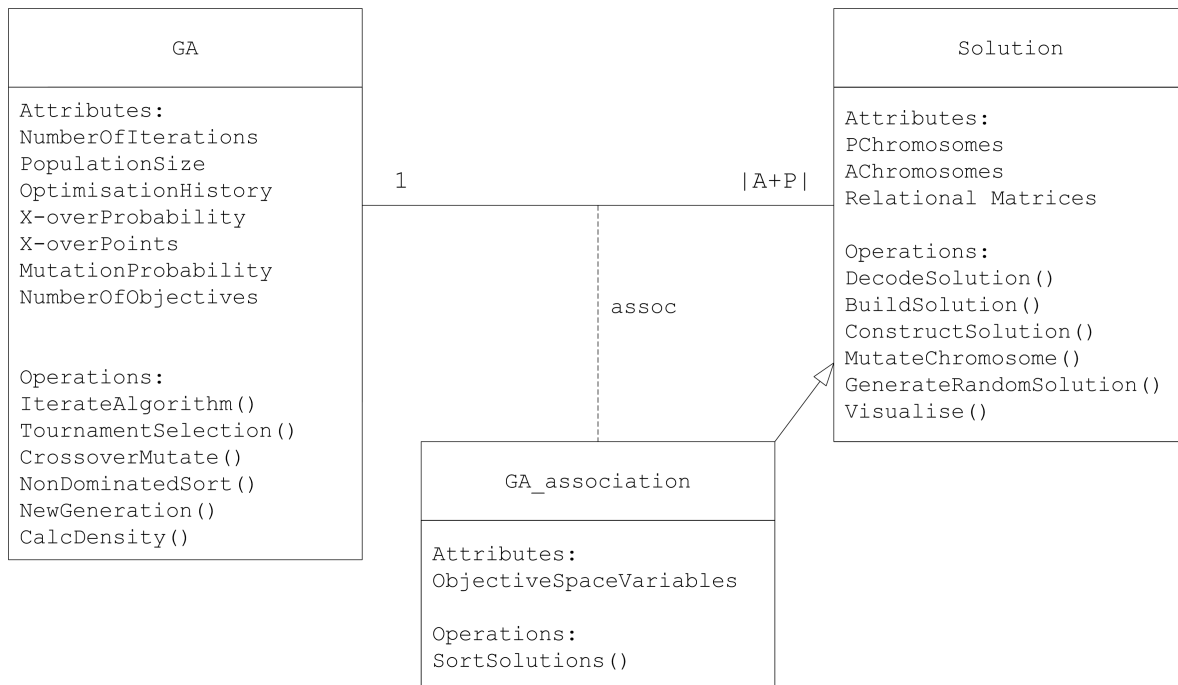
GA

Attributes:
NumberOfIterations
PopulationSize
OptimisationHistory
X-overProbability
X-overPoints
MutationProbability
NumberOfObjectives

Operations:
IterateAlgorithm()
TournamentSelection()
CrossoverMutate()
NonDominatedSort()
NewGeneration()
CalcDensity()

1

|A+P|

assoc

Solution

Attributes:
PChromosomes
AChromosomes
Relational Matrices

Operations:
DecodeSolution()
BuildSolution()
ConstructSolution()
MutateChromosome()
GenerateRandomSolution()
Visualise()

GA_association

Attributes:
ObjectiveSpaceVariables

Operations:
SortSolutions()